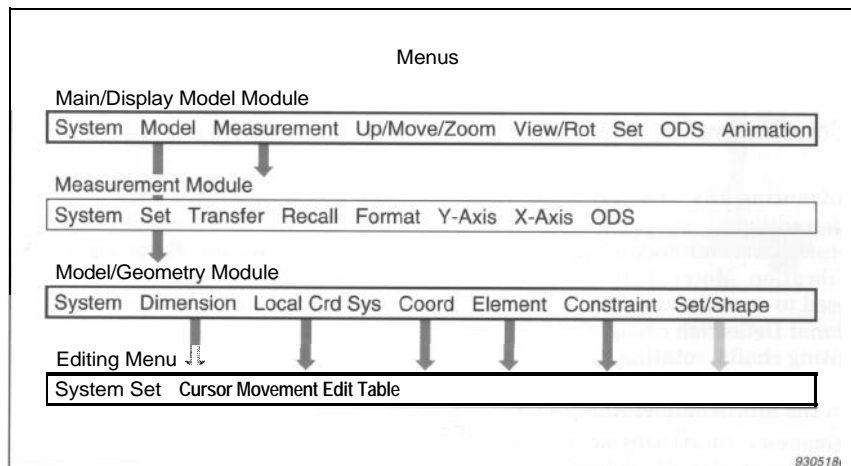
Menus

Main/Display Model Module

System Model Measurement Up/Move/Zoom View/Rot Set ODS Animation

Measurement Module

System Set Transfer Recall Format Y-Axis X-Axis ODS

Model/Geometry Module

System Dimension Local Crd Sys Coord Element Constraint Set/Shape

Editing Menu

System Set Cursor Movement Edit Table

930518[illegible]